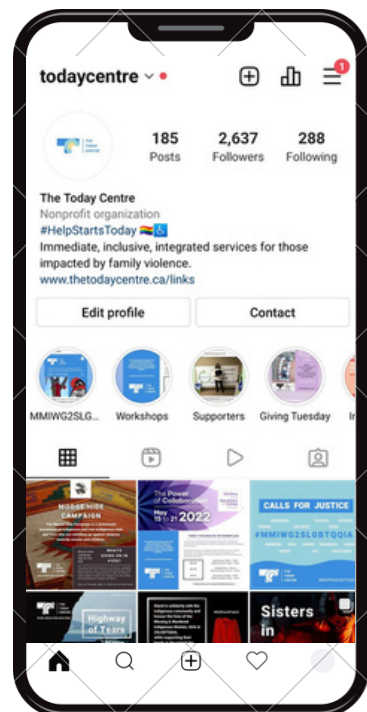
todaycentre

1

185
Posts

2,637
Followers

288
Following

The Today Centre
Nonprofit organization
#HelpStartsToday
Immediate, inclusive, integrated services for those impacted by family violence.
www.thetodaycentre.ca/links

Edit profile

Contact

MMIWG2SLG...

Workshops

Supporters

Giving Tuesday

In

MOOSE HIDE CAMPAIGN

The Power of Collaboration

May 15 to 21 2022

CALLS FOR JUSTICE

#MMIWG2SLGBTQQIA

Highway of Tears

Sisters in